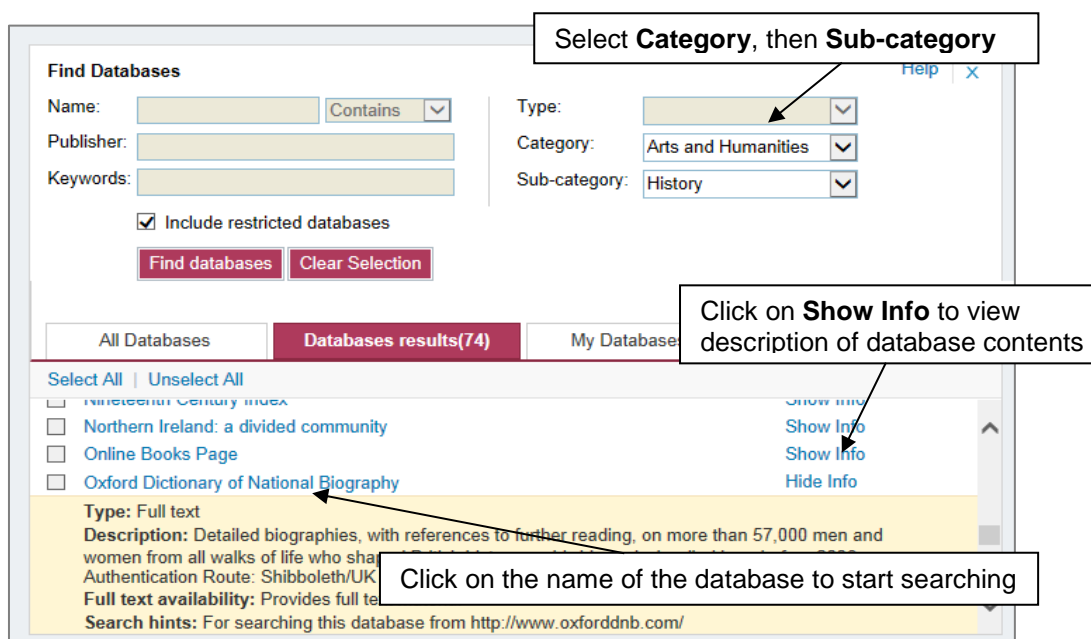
Select **Category**, then **Sub-category**

Find Databases

Help X

Name: Contains

Publisher:

Keywords:

Type:

Category: Arts and Humanities

Sub-category: History

☑ Include restricted databases

Find databases Clear Selection

Click on **Show Info** to view description of database contents

All Databases | Databases results(74) | My Databases

Select All | Unselect All

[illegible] Show Info

Northern Ireland: a divided community Show Info

Online Books Page Show Info

Oxford Dictionary of National Biography Hide Info

**Type:** Full text

**Description:** Detailed biographies, with references to further reading, on more than 57,000 men and women from all walks of life who shap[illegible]

Authentication Route: Shibboleth/UK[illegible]

**Full text availability:** Provides full te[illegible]

**Search hints:** For searching this database from http://www.oxforddnb.com/

Click on the name of the database to start searching